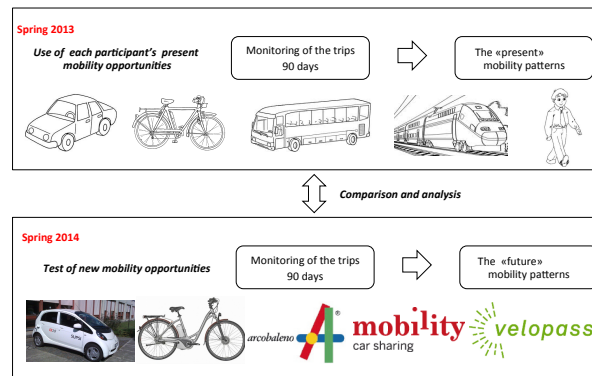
Spring 2013

Use of each participant's present mobility opportunities

Monitoring of the trips
90 days

The «present» mobility patterns

Comparison and analysis

Spring 2014

Test of new mobility opportunities

Monitoring of the trips
90 days

The «future» mobility patterns

arcobaleno

mobility
car sharing

velopass